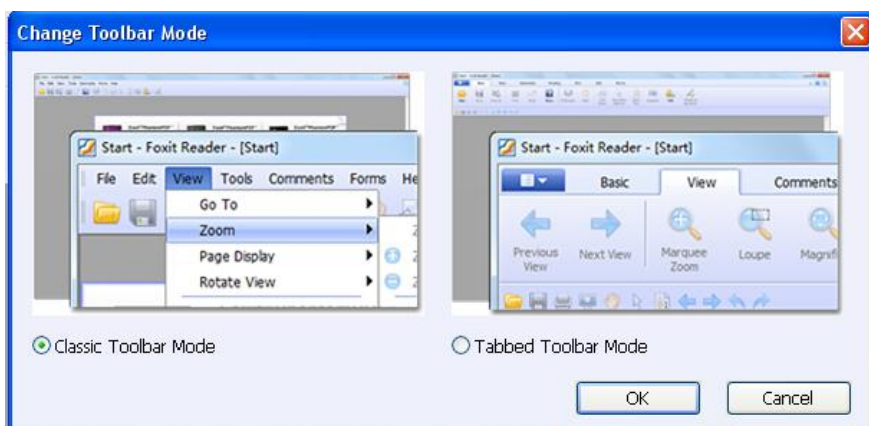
Change Toolbar Mode

Start - Foxit Reader - [Start]

File Edit View Tools Comments Forms He

Go To

Zoom

Page Display

Rotate View

Start - Foxit Reader - [Start]

Basic View Comments

Previous View

Next View

Marquee Zoom

Loupe

Magnif

Classic Toolbar Mode

Tabbed Toolbar Mode

OK

Cancel